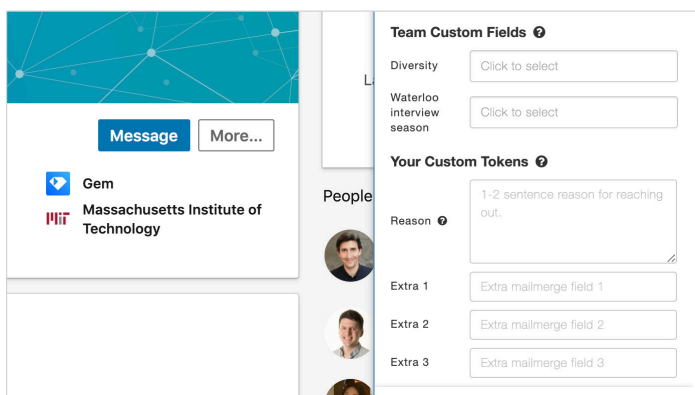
Message
More...
Gem
MIT
Massachusetts Institute of Technology
L
People

Team Custom Fields
Diversity
Click to select
Waterloo interview season
Click to select
Your Custom Tokens
Reason
1-2 sentence reason for reaching out.
Extra 1
Extra mailmerge field 1
Extra 2
Extra mailmerge field 2
Extra 3
Extra mailmerge field 3